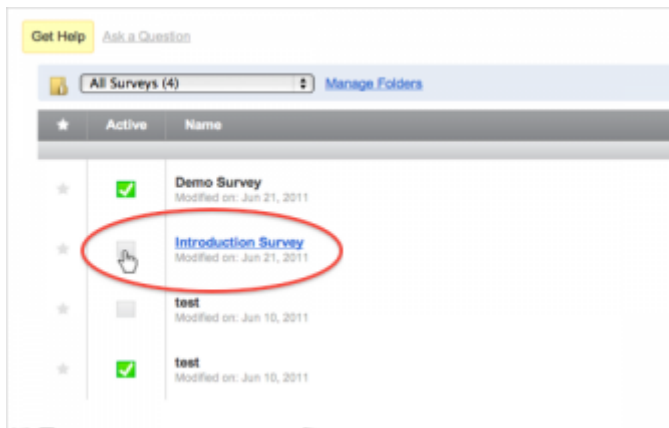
Get Help Ask a Question

All Surveys (4) Manage Folders

| ★ | Active | Name |
|---|---|---|
| ★ | ✓ | Demo Survey<br>Modified on: Jun 21, 2011 |
| ★ |  | Introduction Survey<br>Modified on: Jun 21, 2011 |
| ★ |  | test<br>Modified on: Jun 10, 2011 |
| ★ | ✓ | test<br>Modified on: Jun 10, 2011 |